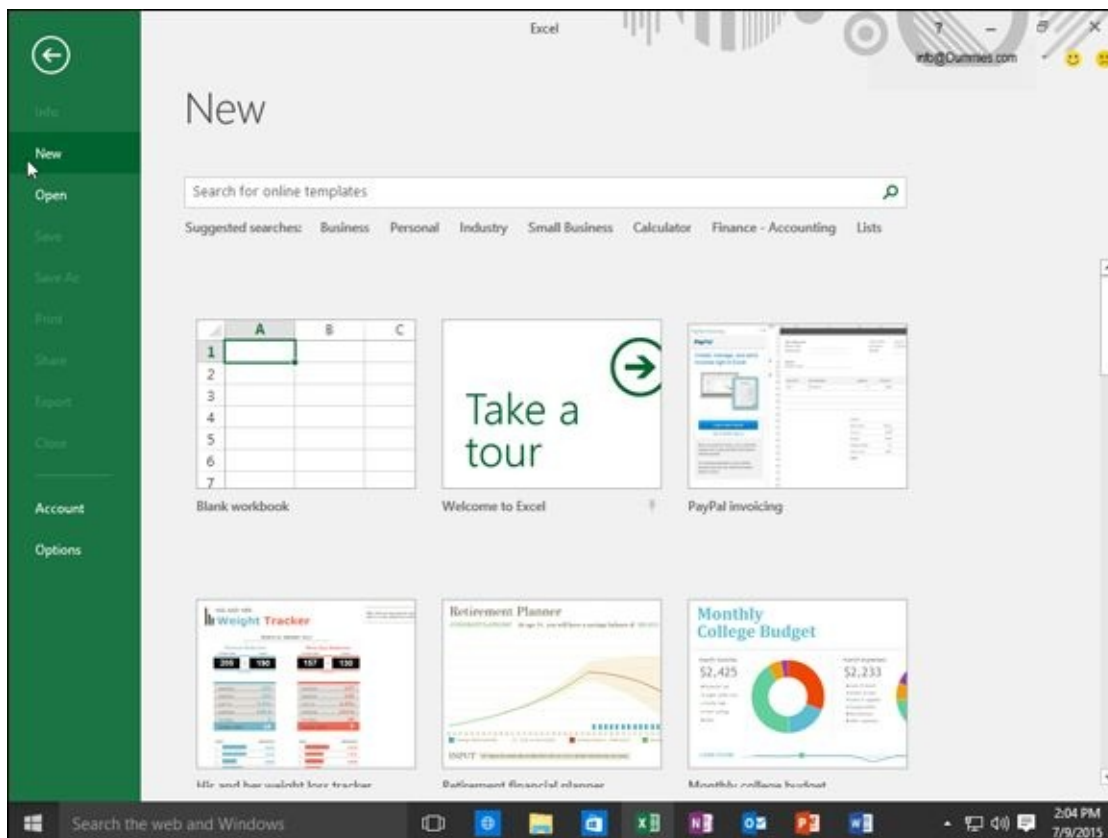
Excel

?

info@Dummies.com

Info

New

Open

Save

Save As

Print

Share

Export

Close

Account

Options

New

Search for online templates

Suggested searches: Business Personal Industry Small Business Calculator Finance - Accounting Lists

| | A | B | C |
|---|---|---|---|
| 1 | | | |
| 2 | | | |
| 3 | | | |
| 4 | | | |
| 5 | | | |
| 6 | | | |
| 7 | | | |

Blank workbook

Take a tour

Welcome to Excel

PayPal

PayPal invoicing

Weight Tracker

205 190 157 130

His and her weight loss tracker

Retirement Planner

INPUT

Retirement financial planner

Monthly College Budget

$2,425

$2,233

Monthly college budget

Search the web and Windows

2:04 PM
7/9/2015